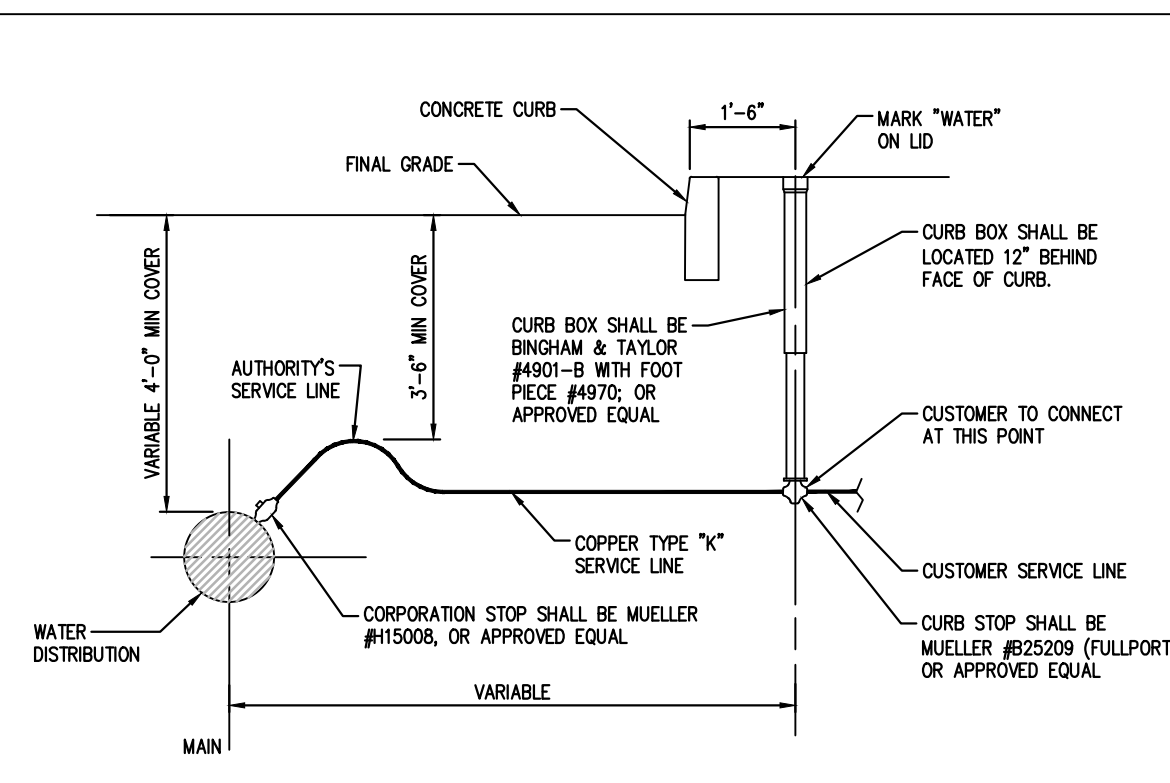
CONCRETE CURB

1'-6"

MARK "WATER" ON LID

FINAL GRADE

CURB BOX SHALL BE LOCATED 12" BEHIND FACE OF CURB.

VARIABLE 4'-0" MIN COVER

3'-6" MIN COVER

CURB BOX SHALL BE BINGHAM & TAYLOR #4901-B WITH FOOT PIECE #4970; OR APPROVED EQUAL

AUTHORITY'S SERVICE LINE

CUSTOMER TO CONNECT AT THIS POINT

COPPER TYPE "K" SERVICE LINE

CUSTOMER SERVICE LINE

CORPORATION STOP SHALL BE MUELLER #H15008, OR APPROVED EQUAL

WATER DISTRIBUTION

CURB STOP SHALL BE MUELLER #B25209 (FULLPORT OR APPROVED EQUAL

VARIABLE

MAIN